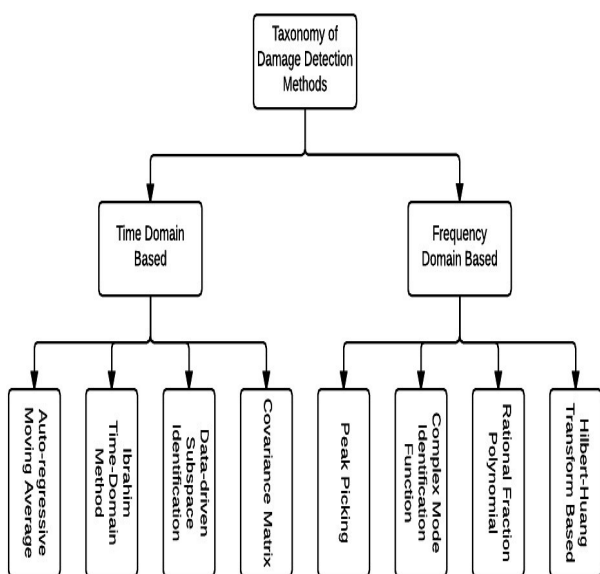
Taxonomy of Damage Detection Methods

Time Domain Based

Frequency Domain Based

Auto-regressive Moving Average

Ibrahim Time-Domain Method

Data-driven Subspace Identification

Covariance Matrix

Peak Picking

Complex Mode Identification Function

Rational Fraction Polynomial

Hilbert-Huang Transform Based